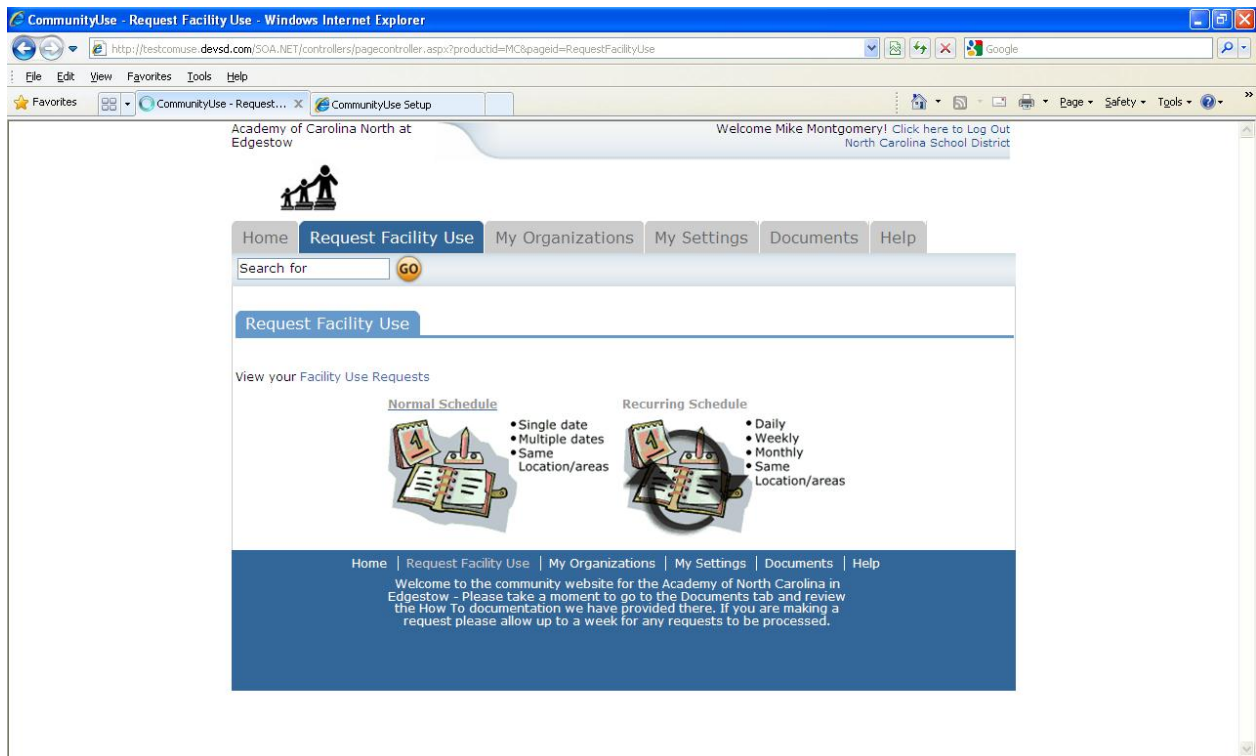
CommunityUse - Request Facility Use - Windows Internet Explorer

http://testcomuse.devsd.com/SOA.NET/controllers/pagecontroller.aspx?productid=MC&pageid=RequestFacilityUse

Google

File Edit View Favorites Tools Help

Favorites

CommunityUse - Request...

CommunityUse Setup

Page Safety Tools

Academy of Carolina North at Edgestow

Welcome Mike Montgomery! Click here to Log Out
North Carolina School District

Home | Request Facility Use | My Organizations | My Settings | Documents | Help

Search for GO

Request Facility Use

View your Facility Use Requests

Normal Schedule
• Single date
• Multiple dates
• Same Location/areas

Recurring Schedule
• Daily
• Weekly
• Monthly
• Same Location/areas

Home | Request Facility Use | My Organizations | My Settings | Documents | Help

Welcome to the community website for the Academy of North Carolina in Edgestow - Please take a moment to go to the Documents tab and review the How To documentation we have provided there. If you are making a request please allow up to a week for any requests to be processed.